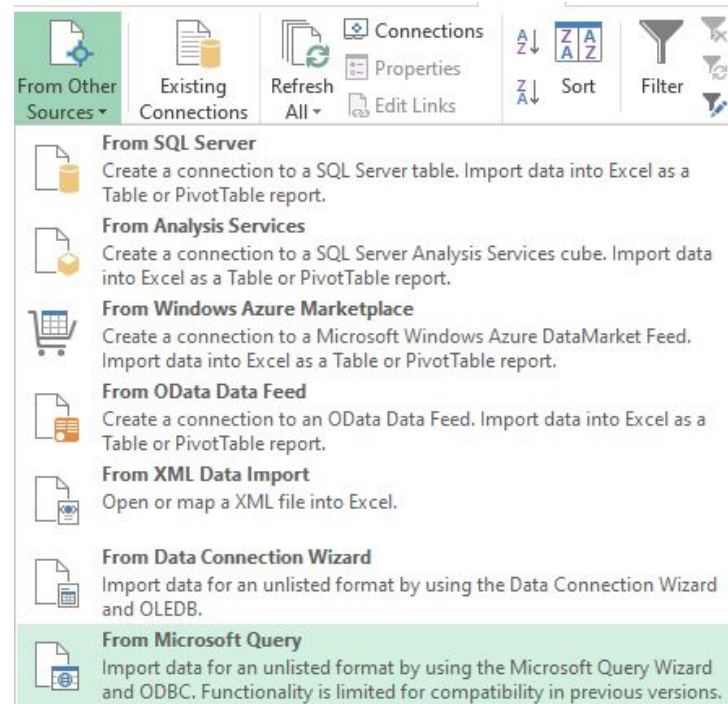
From Other Sources ▾
Existing Connections
Refresh All ▾
Connections
Properties
Edit Links
Sort
Filter

From SQL Server
Create a connection to a SQL Server table. Import data into Excel as a Table or PivotTable report.

From Analysis Services
Create a connection to a SQL Server Analysis Services cube. Import data into Excel as a Table or PivotTable report.

From Windows Azure Marketplace
Create a connection to a Microsoft Windows Azure DataMarket Feed. Import data into Excel as a Table or PivotTable report.

From OData Data Feed
Create a connection to an OData Data Feed. Import data into Excel as a Table or PivotTable report.

From XML Data Import
Open or map a XML file into Excel.

From Data Connection Wizard
Import data for an unlisted format by using the Data Connection Wizard and OLEDB.

From Microsoft Query
Import data for an unlisted format by using the Microsoft Query Wizard and ODBC. Functionality is limited for compatibility in previous versions.